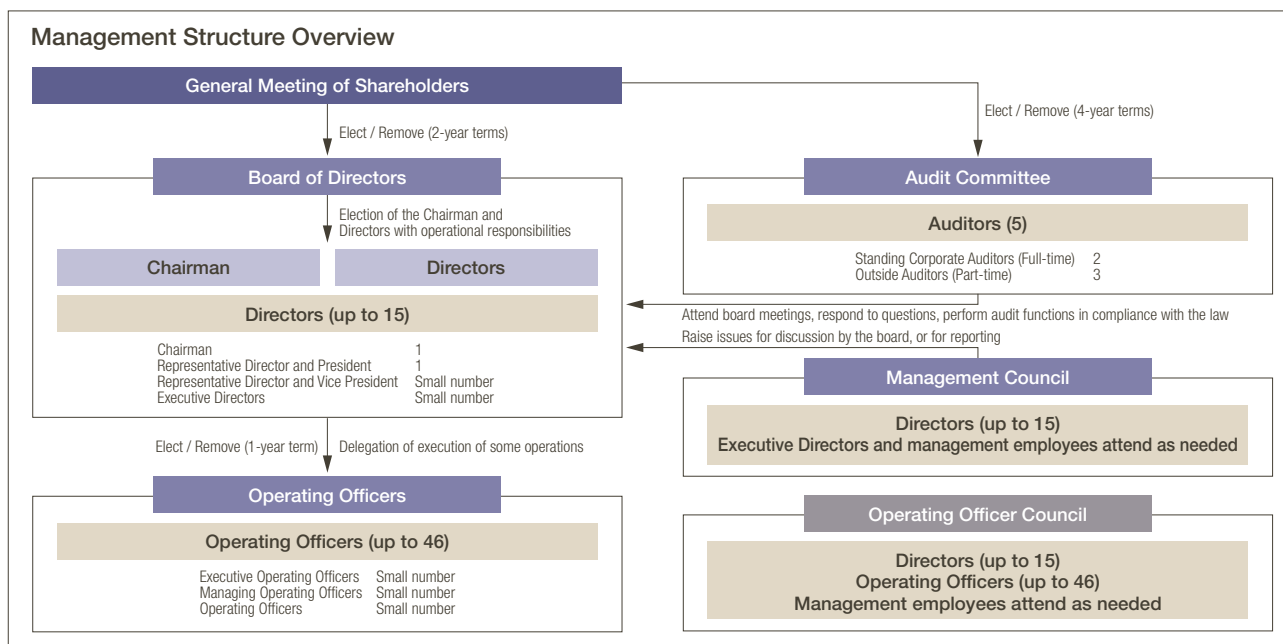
Management Structure Overview

General Meeting of Shareholders

Elect / Remove (2-year terms)

Elect / Remove (4-year terms)

Board of Directors

Election of the Chairman and Directors with operational responsibilities

Chairman

Directors

Directors (up to 15)

| | |
|---|---|
| Chairman | 1 |
| Representative Director and President | 1 |
| Representative Director and Vice President | Small number |
| Executive Directors | Small number |

Audit Committee

Auditors (5)

| | |
|---|---|
| Standing Corporate Auditors (Full-time) | 2 |
| Outside Auditors (Part-time) | 3 |

Attend board meetings, respond to questions, perform audit functions in compliance with the law

Raise issues for discussion by the board, or for reporting

Management Council

Directors (up to 15)
Executive Directors and management employees attend as needed

Elect / Remove (1-year term)

Delegation of execution of some operations

Operating Officers

Operating Officers (up to 46)

| | |
|---|---|
| Executive Operating Officers | Small number |
| Managing Operating Officers | Small number |
| Operating Officers | Small number |

Operating Officer Council

Directors (up to 15)
Operating Officers (up to 46)
Management employees attend as needed